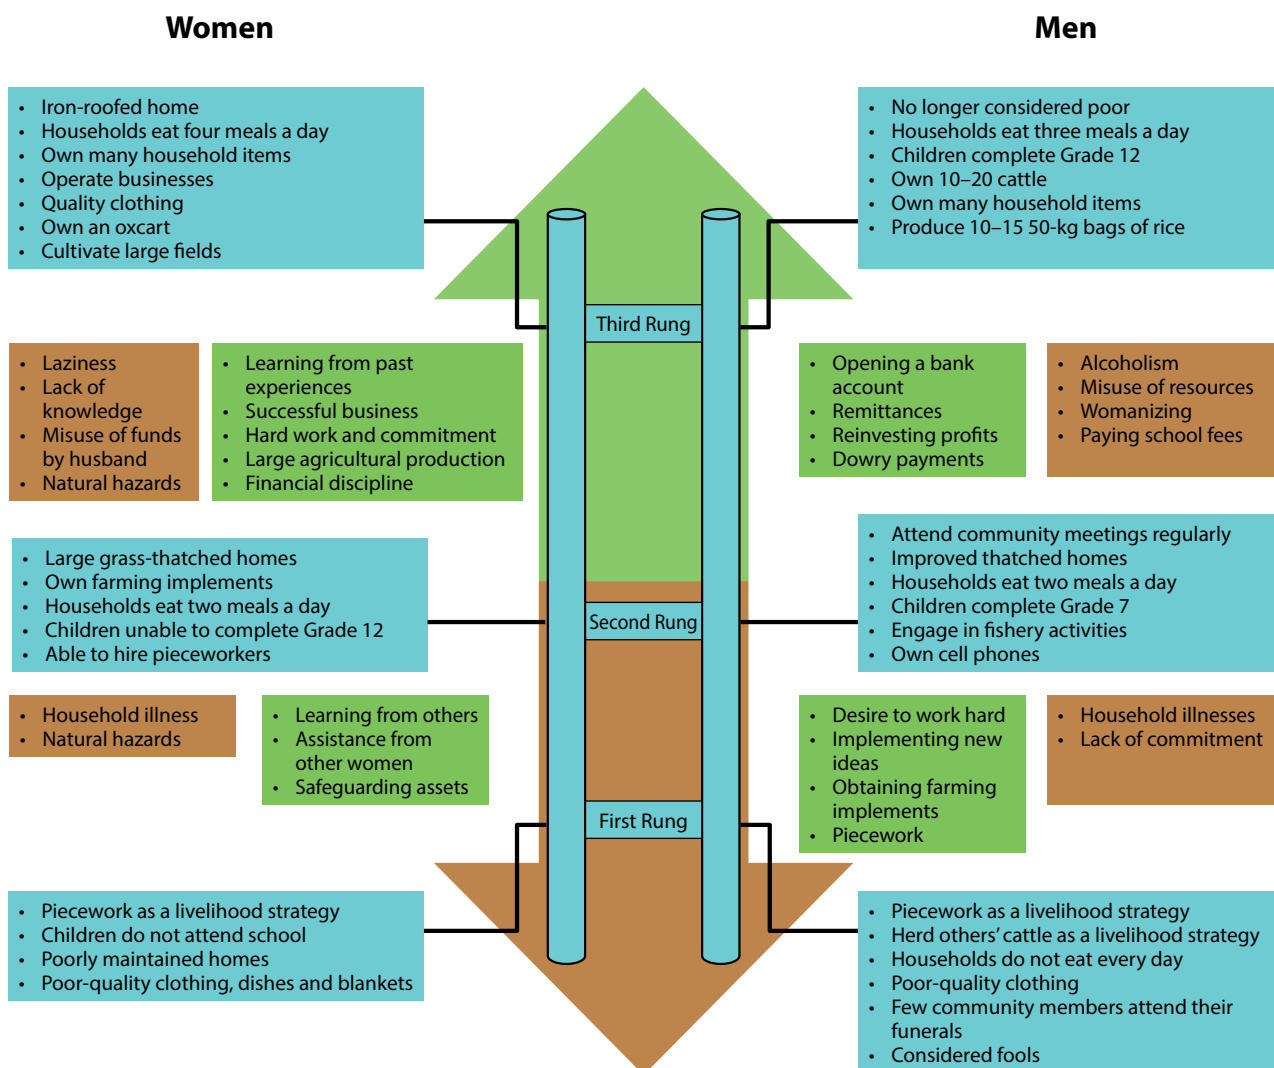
Women

Men

- Iron-roofed home
- Households eat four meals a day
- Own many household items
- Operate businesses
- Quality clothing
- Own an oxcart
- Cultivate large fields

- No longer considered poor
- Households eat three meals a day
- Children complete Grade 12
- Own 10–20 cattle
- Own many household items
- Produce 10–15 50-kg bags of rice

Third Rung

- Laziness
- Lack of knowledge
- Misuse of funds by husband
- Natural hazards

- Learning from past experiences
- Successful business
- Hard work and commitment
- Large agricultural production
- Financial discipline

- Opening a bank account
- Remittances
- Reinvesting profits
- Dowry payments

- Alcoholism
- Misuse of resources
- Womanizing
- Paying school fees

- Large grass-thatched homes
- Own farming implements
- Households eat two meals a day
- Children unable to complete Grade 12
- Able to hire pieceworkers

Second Rung

- Attend community meetings regularly
- Improved thatched homes
- Households eat two meals a day
- Children complete Grade 7
- Engage in fishery activities
- Own cell phones

- Household illness
- Natural hazards

- Learning from others
- Assistance from other women
- Safeguarding assets

- Desire to work hard
- Implementing new ideas
- Obtaining farming implements
- Piecework

- Household illnesses
- Lack of commitment

First Rung

- Piecework as a livelihood strategy
- Children do not attend school
- Poorly maintained homes
- Poor-quality clothing, dishes and blankets

- Piecework as a livelihood strategy
- Herd others' cattle as a livelihood strategy
- Households do not eat every day
- Poor-quality clothing
- Few community members attend their funerals
- Considered fools